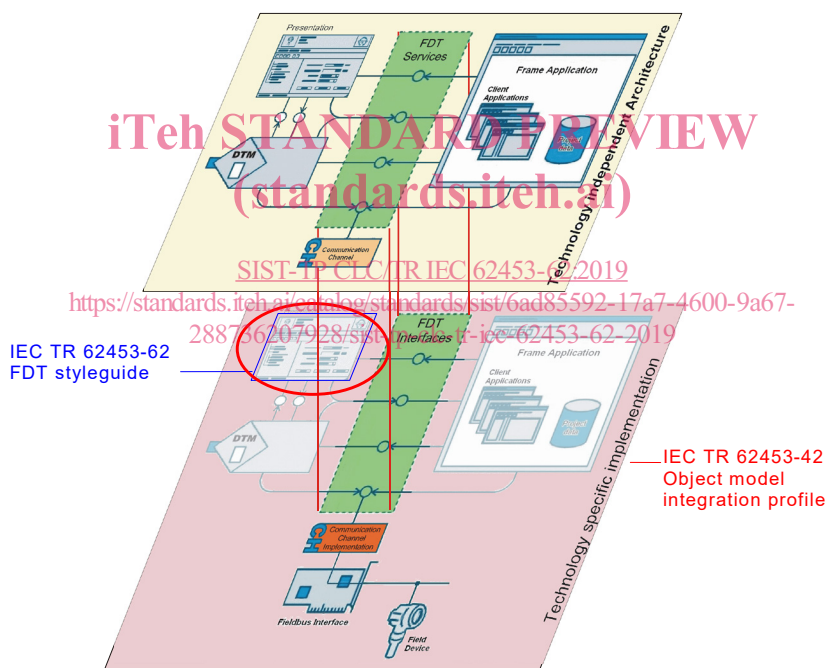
Presentation

FDT Services

Frame Application

Client Applications

Technology independent Architecture

iTeh STANDARD PREVIEW
(standards.iteh.ai)

DTM

Communication Channel

SIST-TP CLC/TR IEC 62453-62:2019
https://standards.iteh.ai/catalog/standards/sist/6ad85592-17a7-4600-9a67-288736207928/sist-tp-clc-tr-iec-62453-62-2019

FDT Interfaces

Frame Application

Client Applications

IEC TR 62453-62
FDT styleguide

DTM

IEC TR 62453-42
Object model integration profile

Technology specific implementation

Communication Channel Implementation

Fieldbus Interface

Field Device